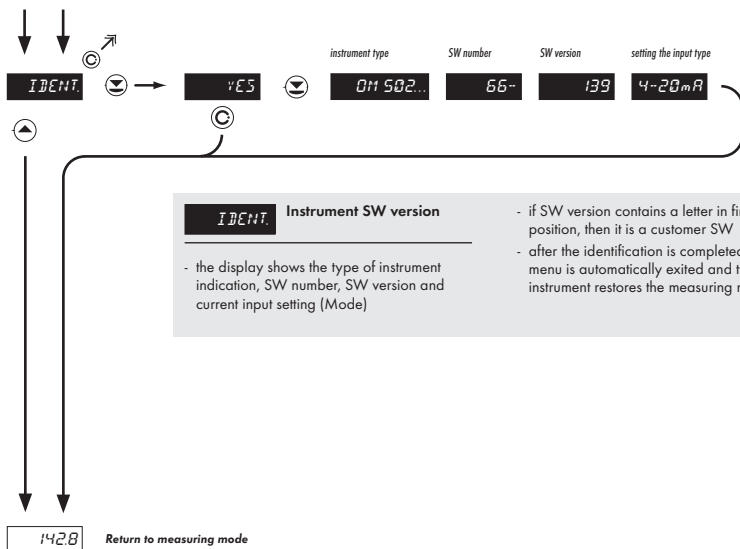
IDENT.

YES

instrument type
OM 502...

SW number
66-

SW version
139

setting the input type
4-20mA

IDENT. Instrument SW version

- the display shows the type of instrument indication, SW number, SW version and current input setting (Mode)

- if SW version contains a letter in fi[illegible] position, then it is a customer SW
- after the identification is complete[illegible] menu is automatically exited and t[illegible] instrument restores the measuring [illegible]

142.8 Return to measuring mode